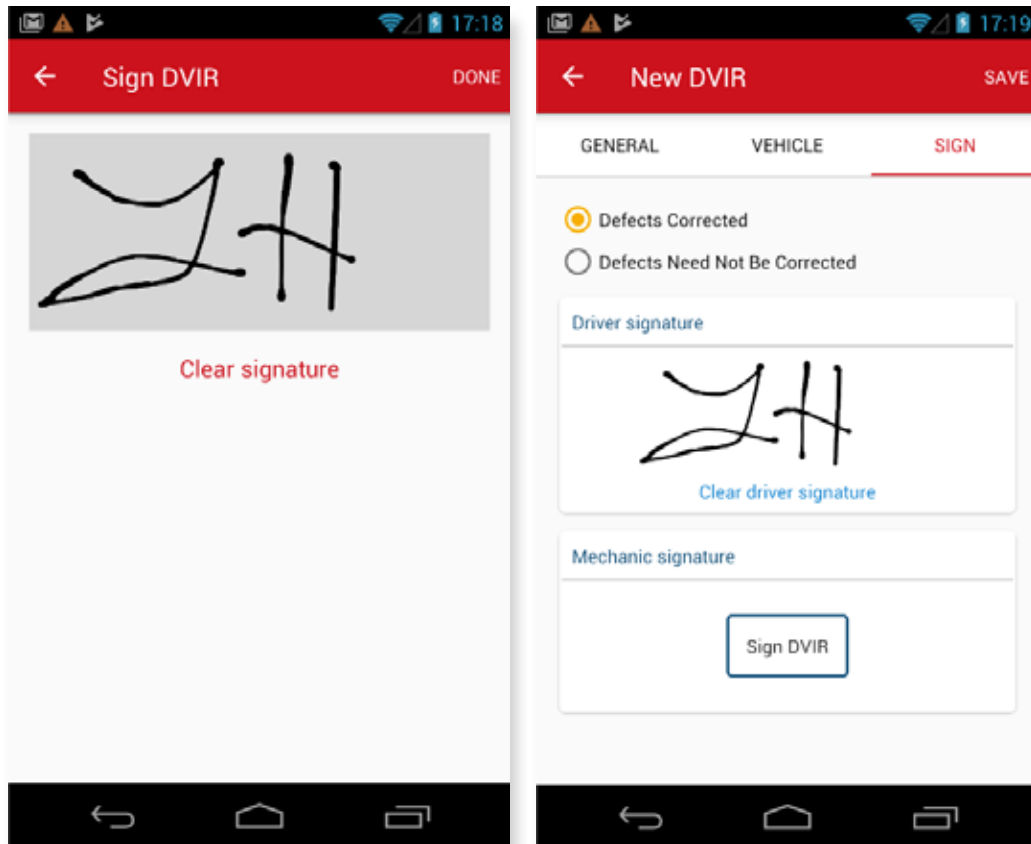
17:18

Sign DVIR

DONE

ZH

Clear signature

17:19

New DVIR

SAVE

GENERAL

VEHICLE

SIGN

Defects Corrected

Defects Need Not Be Corrected

Driver signature

ZH

Clear driver signature

Mechanic signature

Sign DVIR